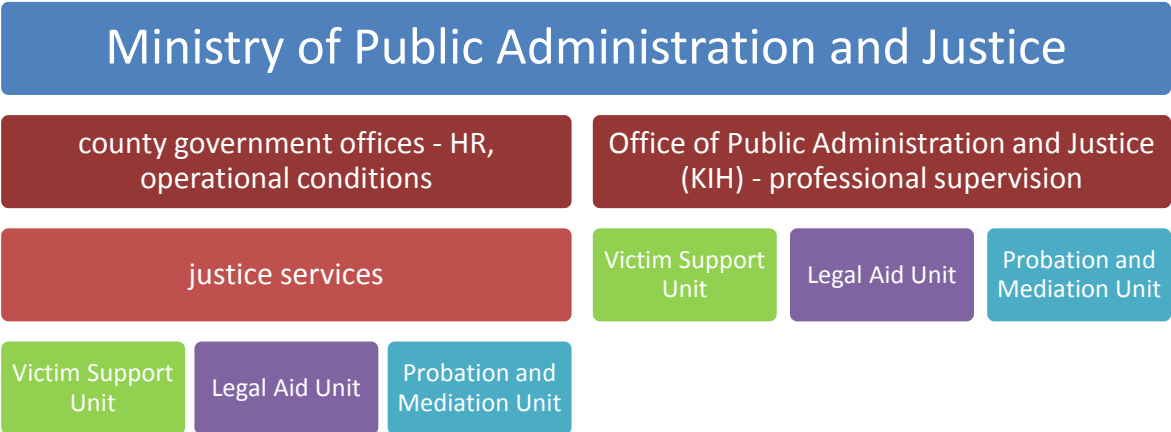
Ministry of Public Administration and Justice

county government offices - HR, operational conditions

justice services

Victim Support Unit

Legal Aid Unit

Probation and Mediation Unit

Office of Public Administration and Justice (KIH) - professional supervision

Victim Support Unit

Legal Aid Unit

Probation and Mediation Unit